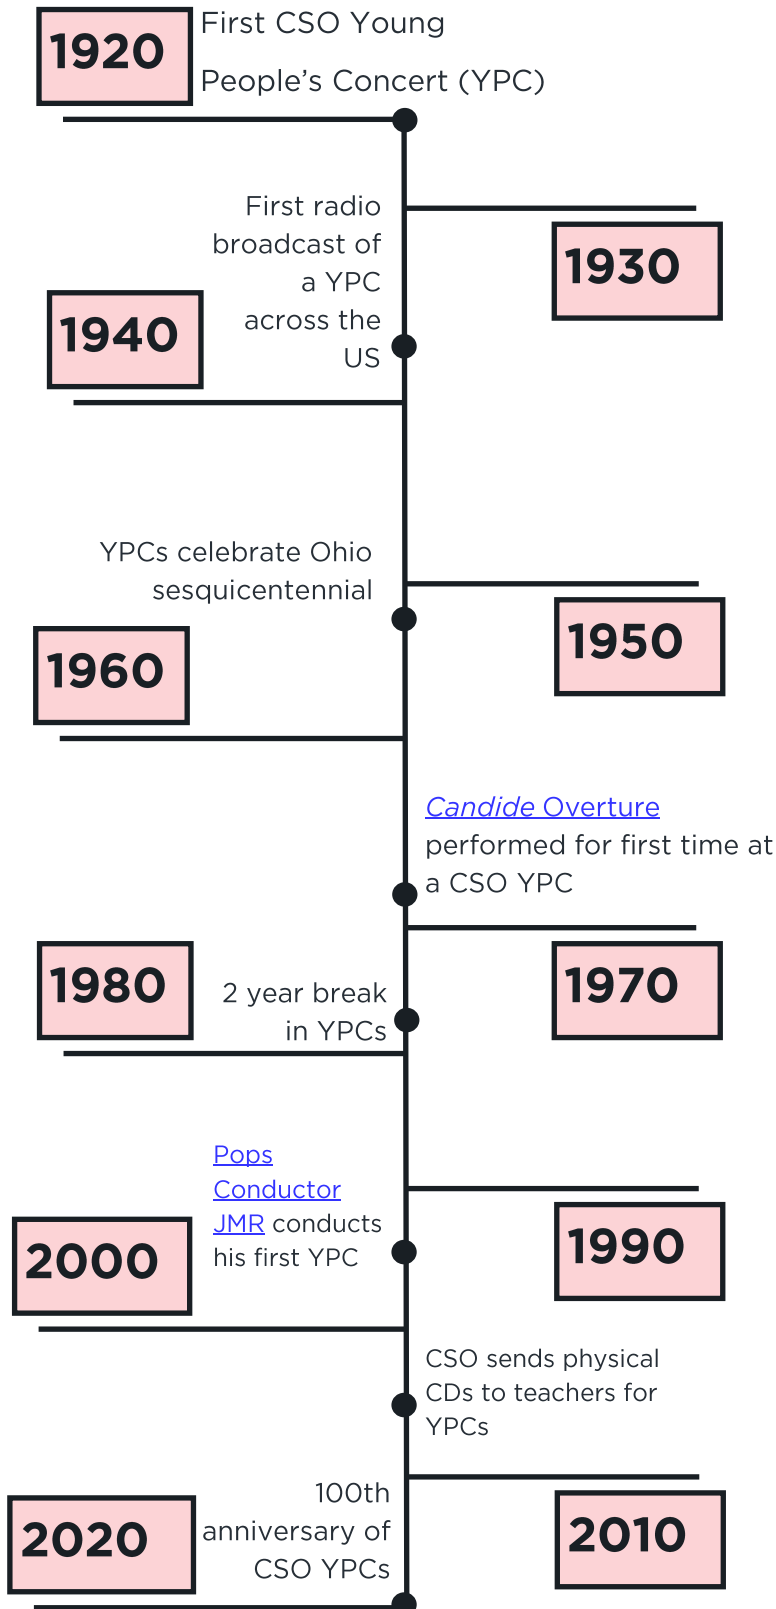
1920 First CSO Young People's Concert (YPC)

First radio broadcast of a YPC across the US

1930

1940

YPCs celebrate Ohio sesquicentennial

1950

1960

Candide Overture performed for first time at a CSO YPC

1980

2 year break in YPCs

1970

Pops Conductor JMR conducts his first YPC

1990

2000

CSO sends physical CDs to teachers for YPCs

100th anniversary of CSO YPCs

2020

2010